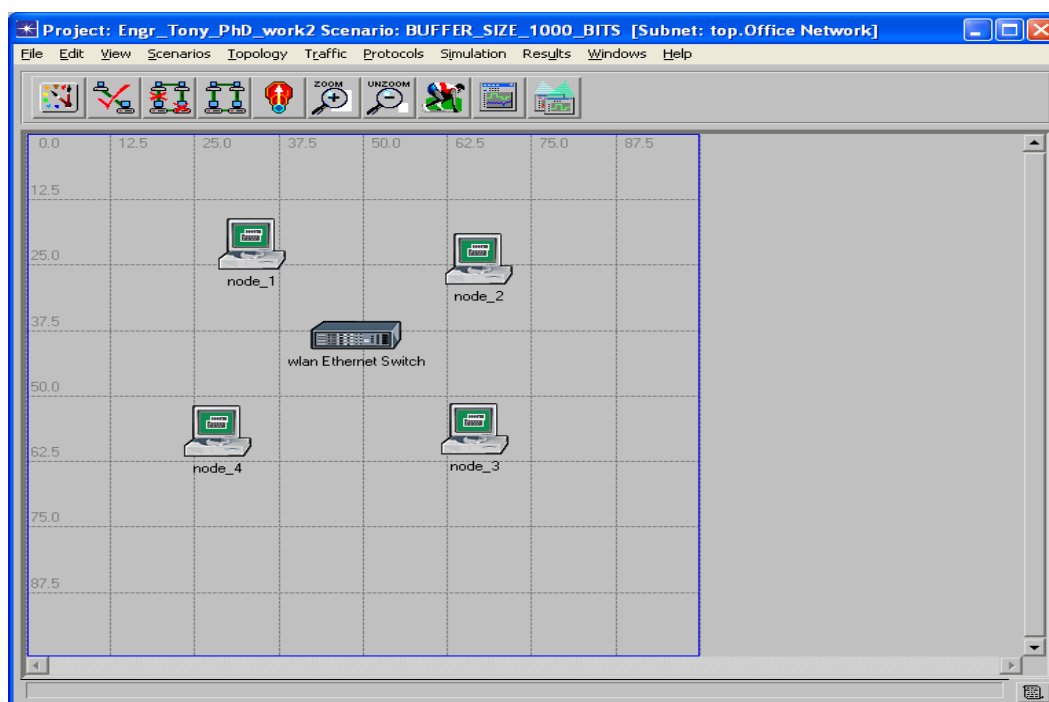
Project: Engr_Tony_PhD_work2 Scenario: BUFFER_SIZE_1000_BITS [Subnet: top.Office Network]

File Edit View Scenarios Topology Traffic Protocols Simulation Results Windows Help

ZOOM UNZOOM

0.0 12.5 25.0 37.5 50.0 62.5 75.0 87.5

12.5

25.0

37.5

50.0

62.5

75.0

87.5

node_1

node_2

wlan Ethernet Switch

node_4

node_3